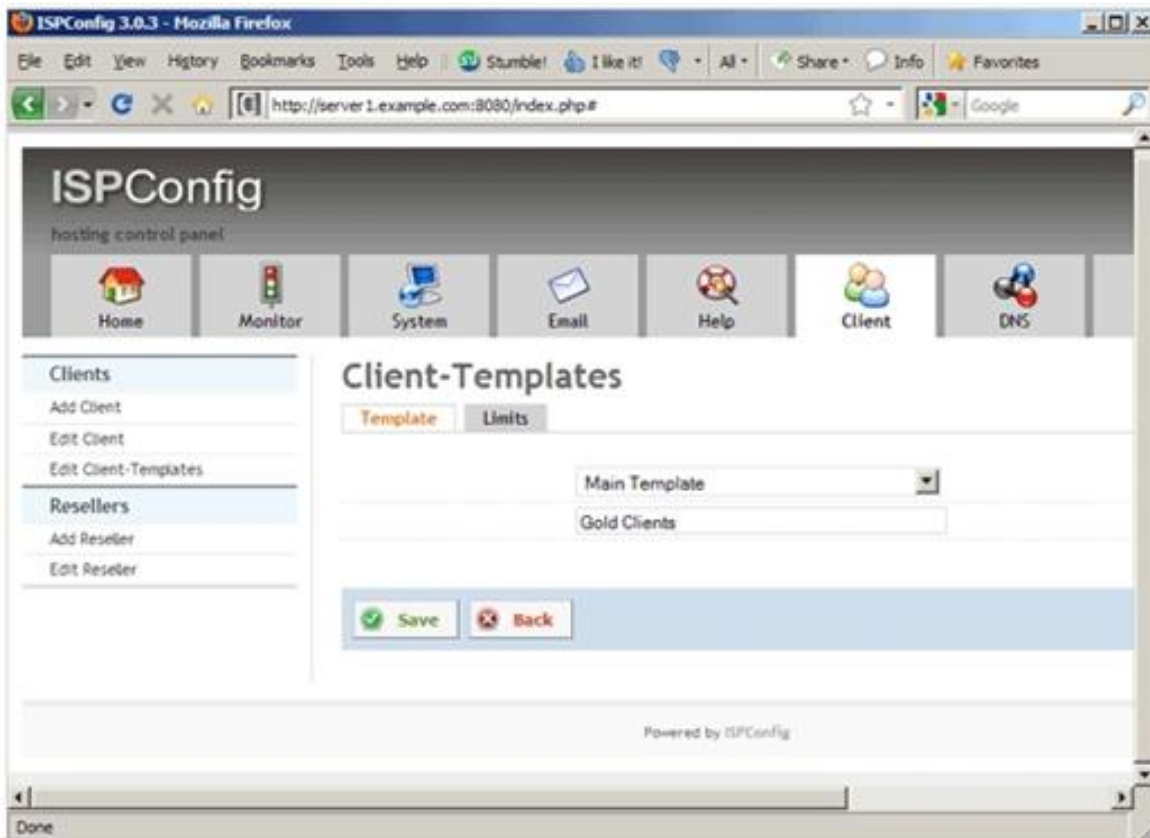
ISPConfig 3.0.3 - Mozilla Firefox

File Edit View History Bookmarks Tools Help Stumble! I like it! All Share Info Favorites

http://server1.example.com:8080/index.php#

Google

ISPConfig
hosting control panel

Home Monitor System Email Help Client DNS

Clients
Add Client
Edit Client
Edit Client-Templates

Resellers
Add Reseller
Edit Reseller

Client-Templates

Template Limits

Main Template

Gold Clients

Save Back

Powered by ISPConfig

Done